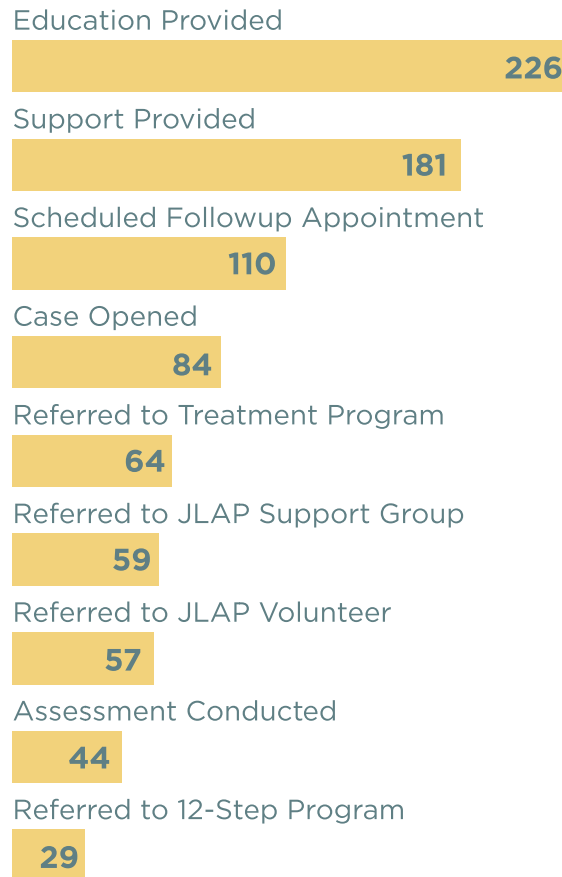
Education Provided
226
Support Provided
181
Scheduled Followup Appointment
110
Case Opened
84
Referred to Treatment Program
64
Referred to JLAP Support Group
59
Referred to JLAP Volunteer
57
Assessment Conducted
44
Referred to 12-Step Program
29